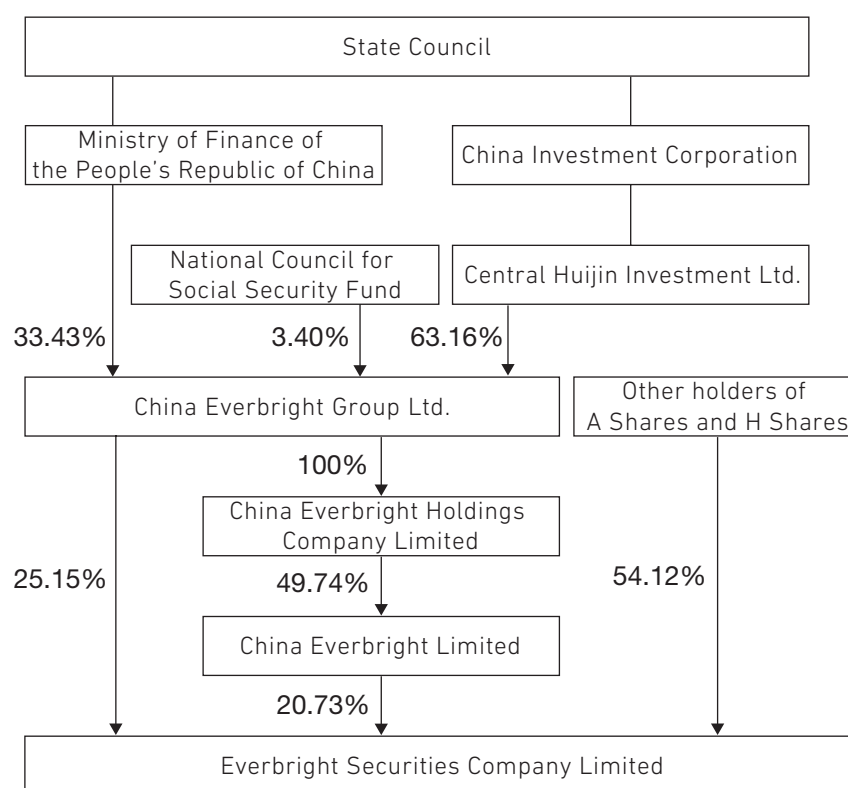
State Council

Ministry of Finance of the People's Republic of China

China Investment Corporation

National Council for Social Security Fund

Central Huijin Investment Ltd.

33.43%

3.40%

63.16%

China Everbright Group Ltd.

Other holders of A Shares and H Shares

100%

China Everbright Holdings Company Limited

25.15%

49.74%

54.12%

China Everbright Limited

20.73%

Everbright Securities Company Limited